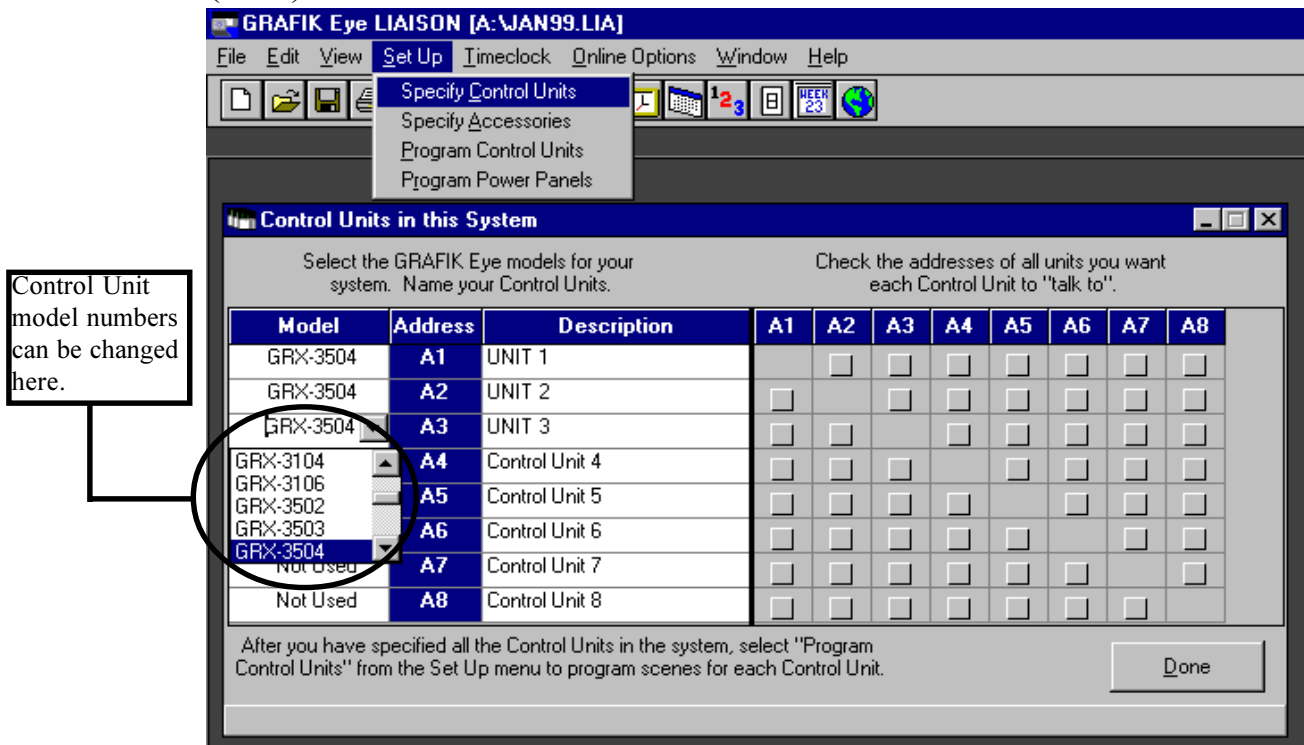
GRAFIK Eye LIAISON [A:\JAN99.LIA]

File Edit View Set Up Timeclock Online Options Window Help

Specify Control Units
Specify Accessories
Program Control Units
Program Power Panels

$1_{2_3}$ WEEK 23

Control Units in this System

Select the GRAFIK Eye models for your system. Name your Control Units.

Check the addresses of all units you want each Control Unit to "talk to".

Control Unit model numbers can be changed here.

| Model | Address | Description | A1 | A2 | A3 | A4 | A5 | A6 | A7 | A8 |
|---|---|---|---|---|---|---|---|---|---|---|
| GRX-3504 | A1 | UNIT 1 | | ☐ | ☐ | ☐ | ☐ | ☐ | ☐ | ☐ |
| GRX-3504 | A2 | UNIT 2 | ☐ | | ☐ | ☐ | ☐ | ☐ | ☐ | ☐ |
| GRX-3504 | A3 | UNIT 3 | ☐ | ☐ | | ☐ | ☐ | ☐ | ☐ | ☐ |
| GRX-3104 | A4 | Control Unit 4 | ☐ | ☐ | ☐ | | ☐ | ☐ | ☐ | ☐ |
| GRX-3106 | A5 | Control Unit 5 | ☐ | ☐ | ☐ | ☐ | | ☐ | ☐ | ☐ |
| GRX-3502 | A6 | Control Unit 6 | ☐ | ☐ | ☐ | ☐ | ☐ | | ☐ | ☐ |
| GRX-3503 / GRX-3504 / Not Used | A7 | Control Unit 7 | ☐ | ☐ | ☐ | ☐ | ☐ | ☐ | | ☐ |
| Not Used | A8 | Control Unit 8 | ☐ | ☐ | ☐ | ☐ | ☐ | ☐ | ☐ | |

After you have specified all the Control Units in the system, select "Program Control Units" from the Set Up menu to program scenes for each Control Unit.

Done